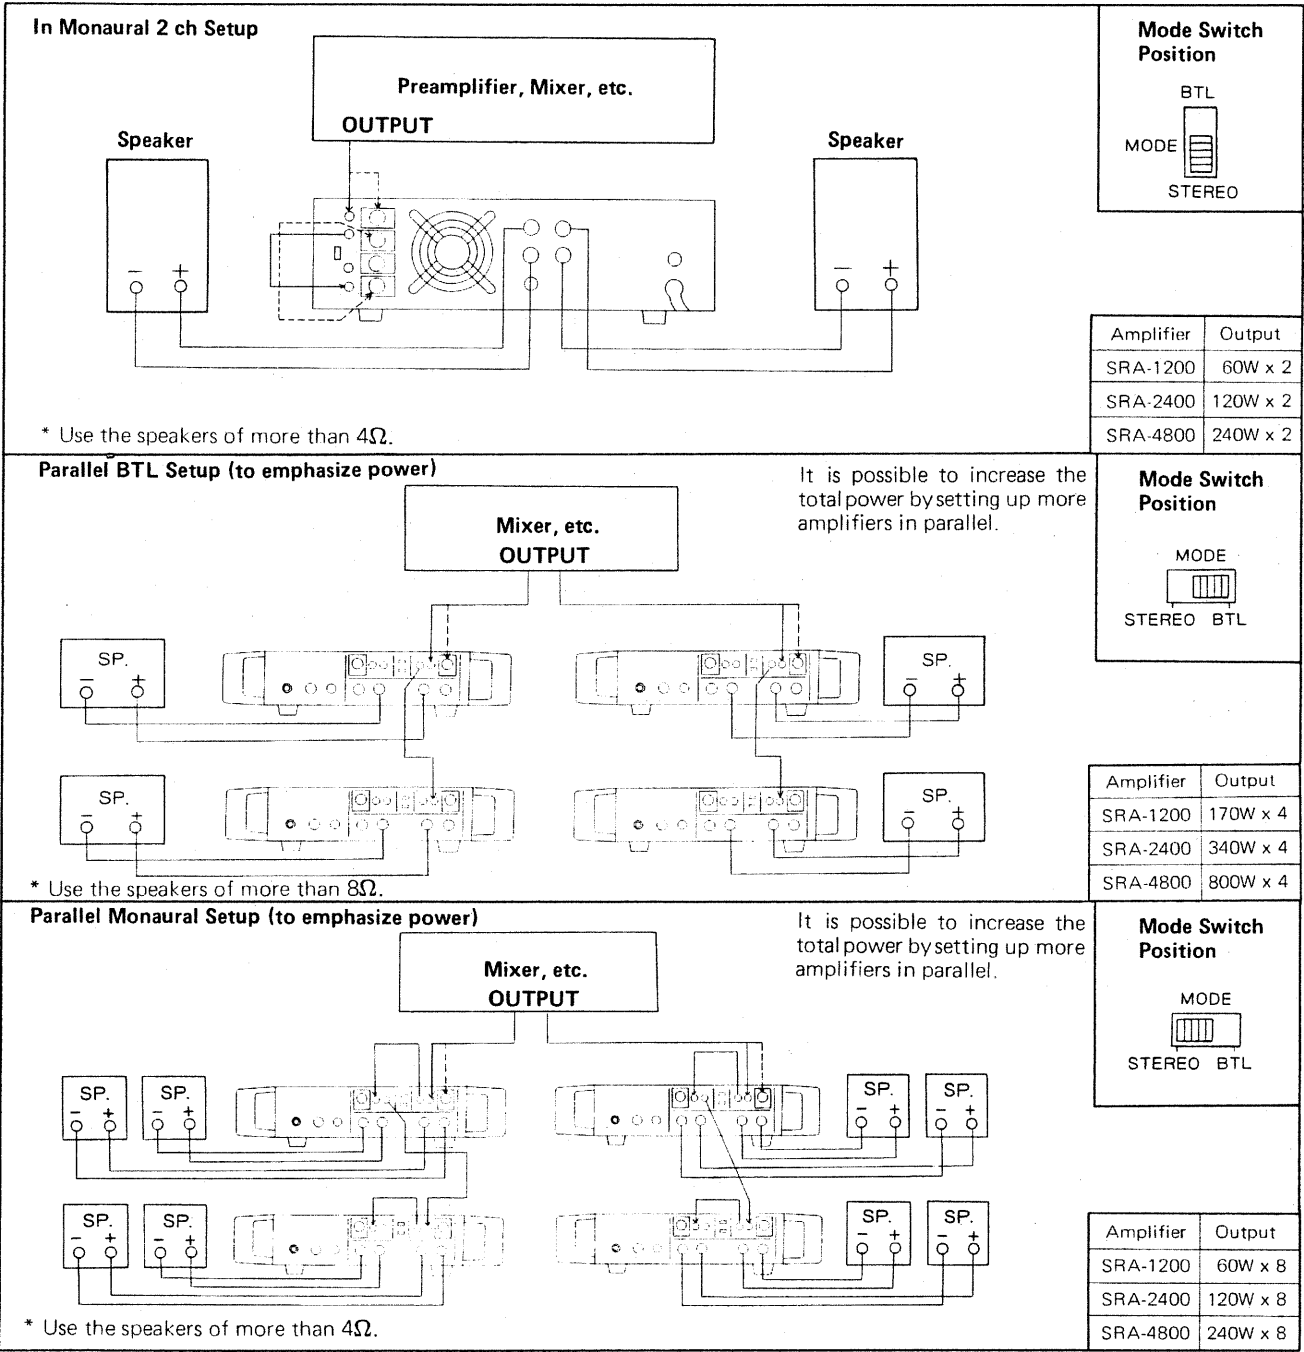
In Monaural 2 ch Setup

Preamplifier, Mixer, etc.
OUTPUT

Speaker

Speaker

$-$ $+$

$-$ $+$

Mode Switch Position

BTL
MODE
STEREO

| Amplifier | Output |
|---|---|
| SRA-1200 | 60W x 2 |
| SRA-2400 | 120W x 2 |
| SRA-4800 | 240W x 2 |

* Use the speakers of more than 4Ω.

Parallel BTL Setup (to emphasize power)

It is possible to increase the total power by setting up more amplifiers in parallel.

Mixer, etc.
OUTPUT

SP.
$-$ $+$

SP.
$-$ $+$

SP.
$-$ $+$

SP.
$-$ $+$

Mode Switch Position

MODE
STEREO BTL

| Amplifier | Output |
|---|---|
| SRA-1200 | 170W x 4 |
| SRA-2400 | 340W x 4 |
| SRA-4800 | 800W x 4 |

* Use the speakers of more than 8Ω.

Parallel Monaural Setup (to emphasize power)

It is possible to increase the total power by setting up more amplifiers in parallel.

Mixer, etc.
OUTPUT

SP.
$-$ $+$

SP.
$-$ $+$

SP.
$-$ $+$

SP.
$-$ $+$

SP.
$-$ $+$

SP.
$-$ $+$

SP.
$-$ $+$

SP.
$-$ $+$

Mode Switch Position

MODE
STEREO BTL

| Amplifier | Output |
|---|---|
| SRA-1200 | 60W x 8 |
| SRA-2400 | 120W x 8 |
| SRA-4800 | 240W x 8 |

* Use the speakers of more than 4Ω.